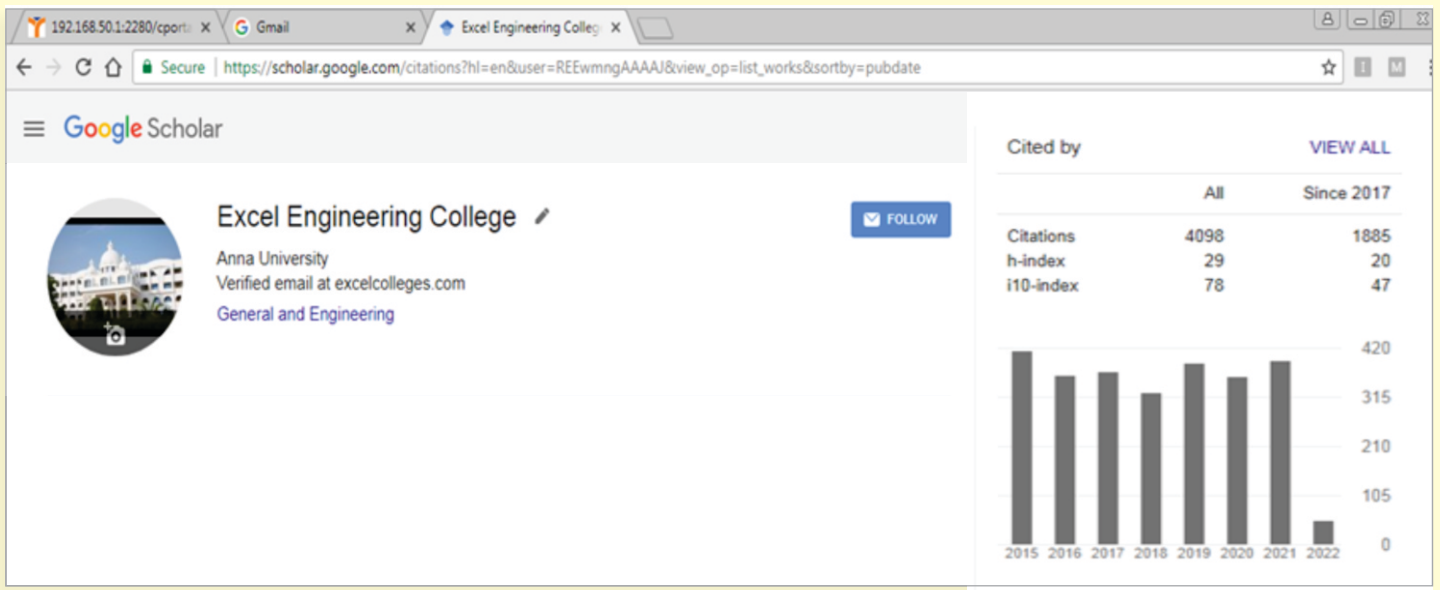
192.168.50.1:2280/cporta ×
Gmail ×
Excel Engineering Colleg ×

Secure | https://scholar.google.com/citations?hl=en&user=REEwmngAAAAJ&view_op=list_works&sortby=pubdate

Google Scholar

Excel Engineering College
Anna University
Verified email at excelcolleges.com
General and Engineering

FOLLOW

Cited by VIEW ALL

| | All | Since 2017 |
|---|---|---|
| Citations | 4098 | 1885 |
| h-index | 29 | 20 |
| i10-index | 78 | 47 |

420
315
210
105
0
2015 2016 2017 2018 2019 2020 2021 2022